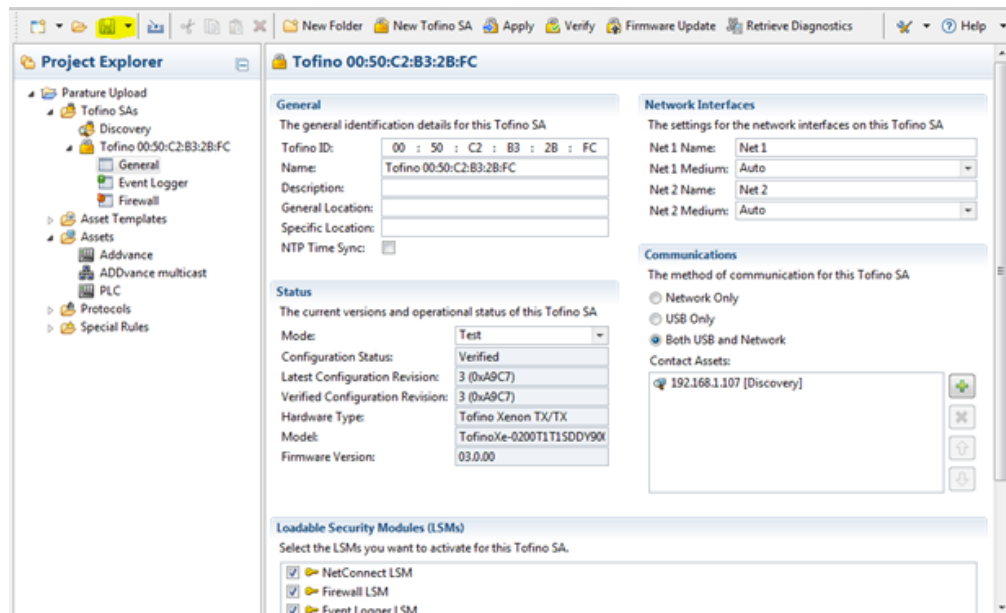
New Folder New Tofino SA Apply Verify Firmware Update Retrieve Diagnostics Help

Project Explorer

Parature Upload
Tofino SAs
Discovery
Tofino 00:50:C2:B3:2B:FC
General
Event Logger
Firewall
Asset Templates
Assets
Addvance
ADDvance multicast
PLC
Protocols
Special Rules

Tofino 00:50:C2:B3:2B:FC

General
The general identification details for this Tofino SA
Tofino ID: 00 : 50 : C2 : B3 : 2B : FC
Name: Tofino 00:50:C2:B3:2B:FC
Description:
General Location:
Specific Location:
NTP Time Sync:

Status
The current versions and operational status of this Tofino SA
Mode: Test
Configuration Status: Verified
Latest Configuration Revision: 3 (0xA9C7)
Verified Configuration Revision: 3 (0xA9C7)
Hardware Type: Tofino Xenon TX/TX
Model: TofinoXe-0200T1T1SDDY90(
Firmware Version: 03.0.00

Network Interfaces
The settings for the network interfaces on this Tofino SA
Net 1 Name: Net 1
Net 1 Medium: Auto
Net 2 Name: Net 2
Net 2 Medium: Auto

Communications
The method of communication for this Tofino SA
Network Only
USB Only
Both USB and Network
Contact Assets:
192.168.1.107 [Discovery]

Loadable Security Modules (LSMs)
Select the LSMs you want to activate for this Tofino SA.
NetConnect LSM
Firewall LSM
Event Logger LSM